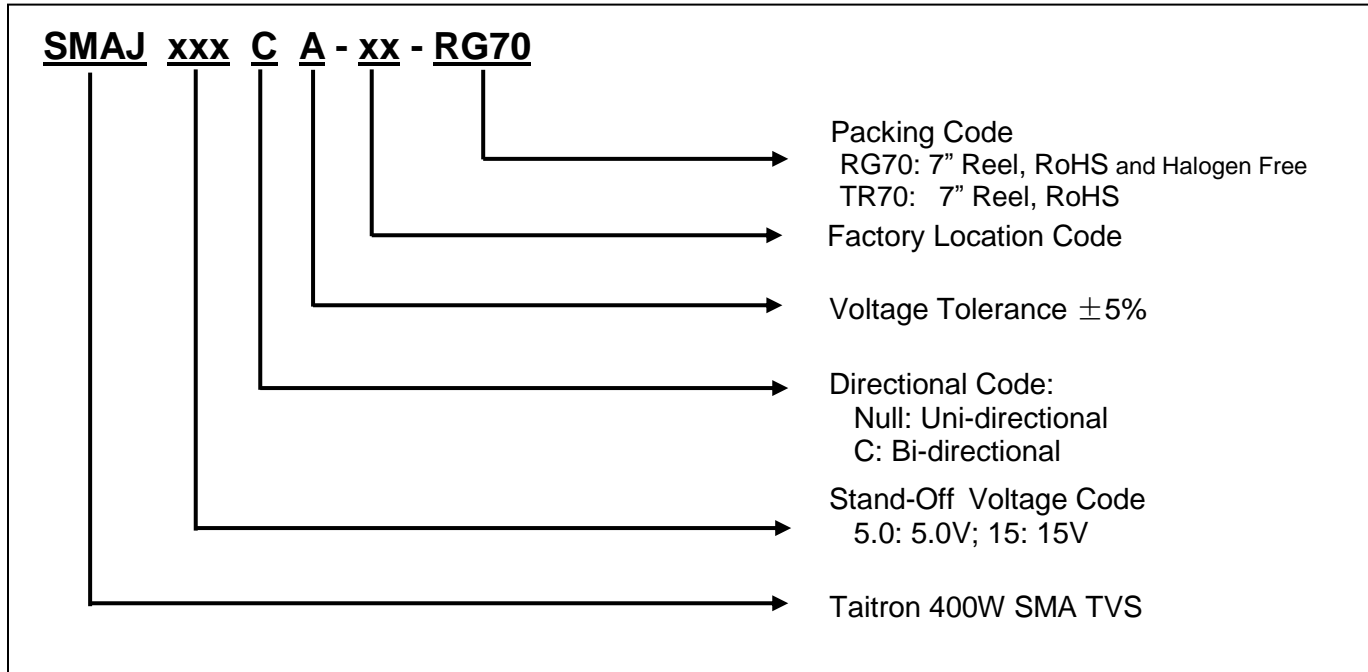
SMAJ xxx C A - xx - RG70

Packing Code
RG70: 7” Reel, RoHS and Halogen Free
TR70: 7” Reel, RoHS

Factory Location Code

Voltage Tolerance $\pm$5%

Directional Code:
Null: Uni-directional
C: Bi-directional

Stand-Off Voltage Code
5.0: 5.0V; 15: 15V

Taitron 400W SMA TVS